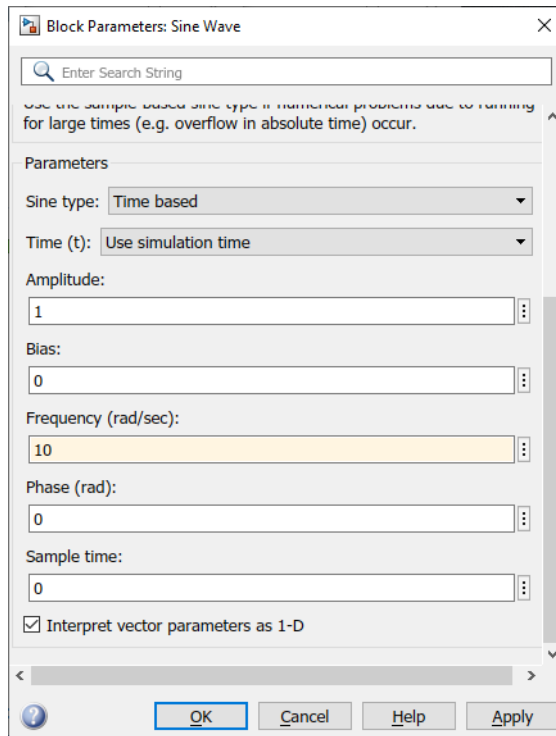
Block Parameters: Sine Wave

Enter Search String

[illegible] for large times (e.g. overflow in absolute time) occur.

Parameters

Sine type: Time based

Time (t): Use simulation time

Amplitude:

1

Bias:

0

Frequency (rad/sec):

10

Phase (rad):

0

Sample time:

0

Interpret vector parameters as 1-D

OK Cancel Help Apply